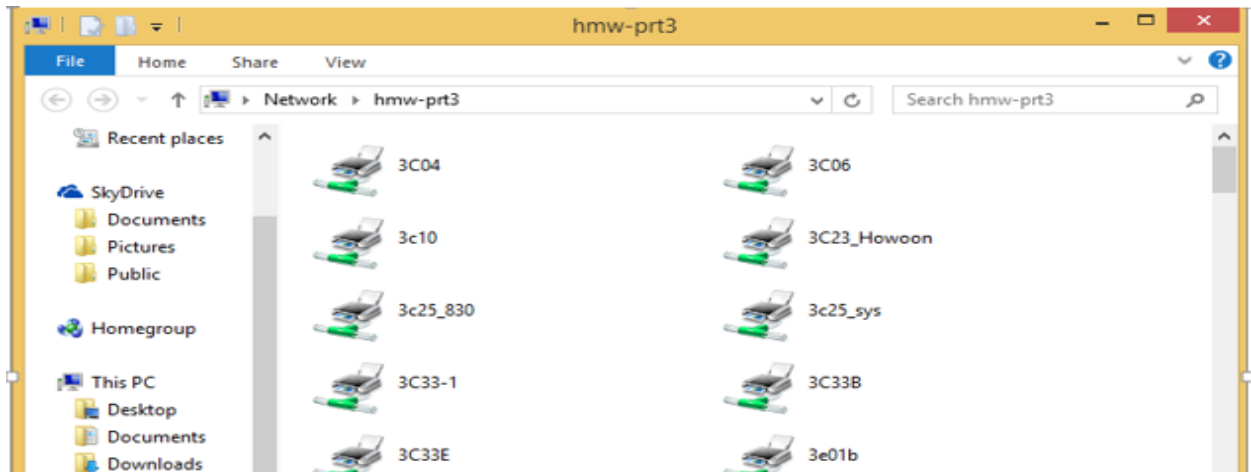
hmw-prt3

File Home Share View

Network ▸ hmw-prt3

Search hmw-prt3

Recent places

SkyDrive
Documents
Pictures
Public

Homegroup

This PC
Desktop
Documents
Downloads

3C04
3C06
3c10
3C23_Howoon
3c25_830
3c25_sys
3C33-1
3C33B
3C33E
3e01b